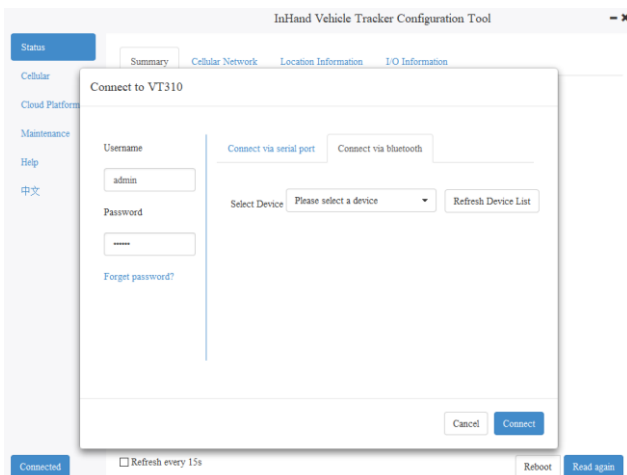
InHand Vehicle Tracker Configuration Tool

Status

Cellular

Cloud Platform

Maintenance

Help

中文

Summary

Cellular Network

Location Information

I/O Information

Connect to VT310

Username

admin

Password

••••••

Forget password?

Connect via serial port

Connect via bluetooth

Select Device

Please select a device

Refresh Device List

Cancel

Connect

Connected

Refresh every 15s

Reboot

Read again